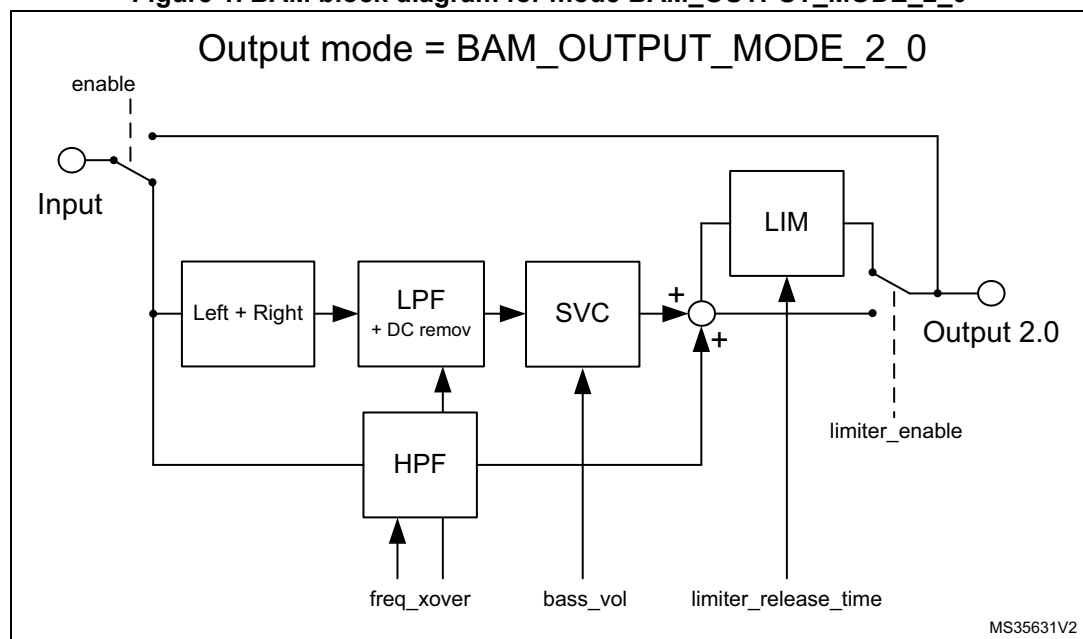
Figure 1. BAM block diagram for mode BAM_OUTPUT_MODE_2_0

Output mode = BAM_OUTPUT_MODE_2_0

enable

Input

Left + Right

LPF
+ DC remov

SVC

+

+

LIM

Output 2.0

limiter_enable

HPF

freq_xover

bass_vol

limiter_release_time

MS35631V2